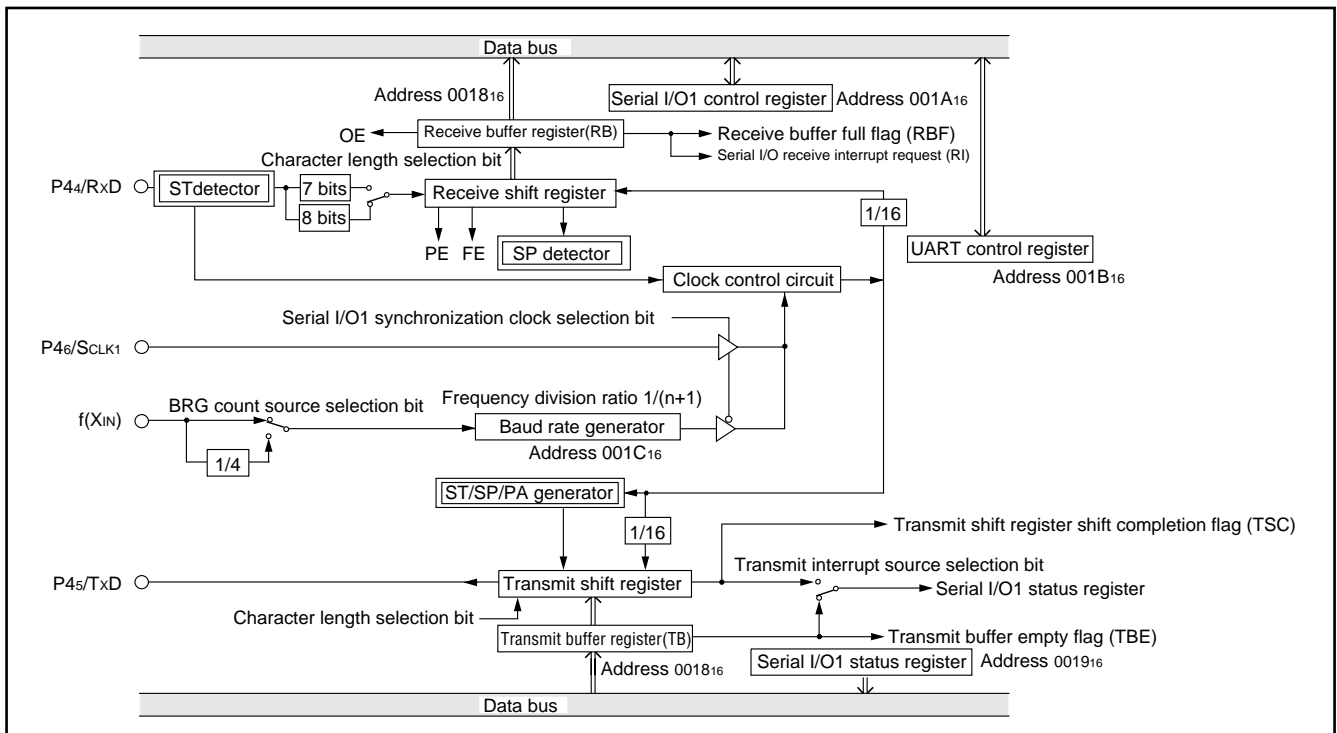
Data bus

Address 0018$_{16}$

Serial I/O1 control register Address 001A$_{16}$

OE

Receive buffer register(RB)

Receive buffer full flag (RBF)

Serial I/O receive interrupt request (RI)

Character length selection bit

P4$_4$/R$_X$D

STdetector

7 bits

8 bits

Receive shift register

1/16

PE FE

SP detector

UART control register

Address 001B$_{16}$

Clock control circuit

Serial I/O1 synchronization clock selection bit

P4$_6$/S$_{CLK1}$

Frequency division ratio 1/(n+1)

BRG count source selection bit

f(X$_{IN}$)

Baud rate generator

1/4

Address 001C$_{16}$

ST/SP/PA generator

1/16

Transmit shift register shift completion flag (TSC)

Transmit interrupt source selection bit

P4$_5$/T$_X$D

Transmit shift register

Serial I/O1 status register

Character length selection bit

Transmit buffer register(TB)

Transmit buffer empty flag (TBE)

Address 0018$_{16}$

Serial I/O1 status register Address 0019$_{16}$

Data bus